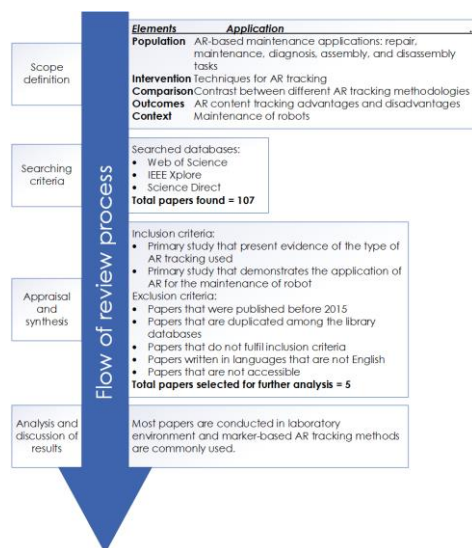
Scope definition

| Elements | Application |
|---|---|
| Population | AR-based maintenance applications: repair, maintenance, diagnosis, assembly, and disassembly tasks |
| Intervention | Techniques for AR tracking |
| Comparison | Contrast between different AR tracking methodologies |
| Outcomes | AR content tracking advantages and disadvantages |
| Context | Maintenance of robots |

Searching criteria

Searched databases:
- Web of Science
- IEEE Xplore
- Science Direct

Total papers found = 107

Flow of review process

Appraisal and synthesis

Inclusion criteria:
- Primary study that present evidence of the type of AR tracking used
- Primary study that demonstrates the application of AR for the maintenance of robot

Exclusion criteria:
- Papers that were published before 2015
- Papers that are duplicated among the library databases
- Papers that do not fulfil inclusion criteria
- Papers written in languages that are not English
- Papers that are not accessible

Total papers selected for further analysis = 5

Analysis and discussion of results

Most papers are conducted in laboratory environment and marker-based AR tracking methods are commonly used.